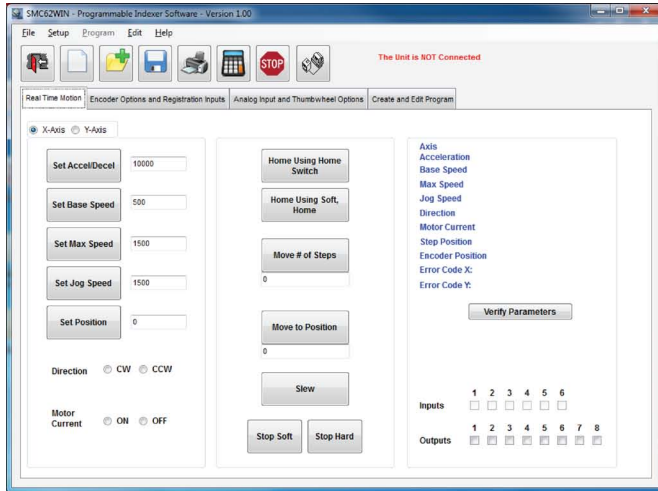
SMC62WIN - Programmable Indexer Software - Version 1.00

File Setup Program Edit Help

STOP

The Unit is NOT Connected

Real Time Motion | Encoder Options and Registration Inputs | Analog Input and Thumbwheel Options | Create and Edit Program

X-Axis Y-Axis

Set Accel/Decel 10000

Set Base Speed 500

Set Max Speed 1500

Set Jog Speed 1500

Set Position 0

Direction CW CCW

Motor Current ON OFF

Home Using Home Switch

Home Using Soft, Home

Move # of Steps
0

Move to Position
0

Slew

Stop Soft Stop Hard

Axis
Acceleration
Base Speed
Max Speed
Jog Speed
Direction
Motor Current
Step Position
Encoder Position
Error Code X:
Error Code Y:

Verify Parameters

Inputs 1 2 3 4 5 6

Outputs 1 2 3 4 5 6 7 8